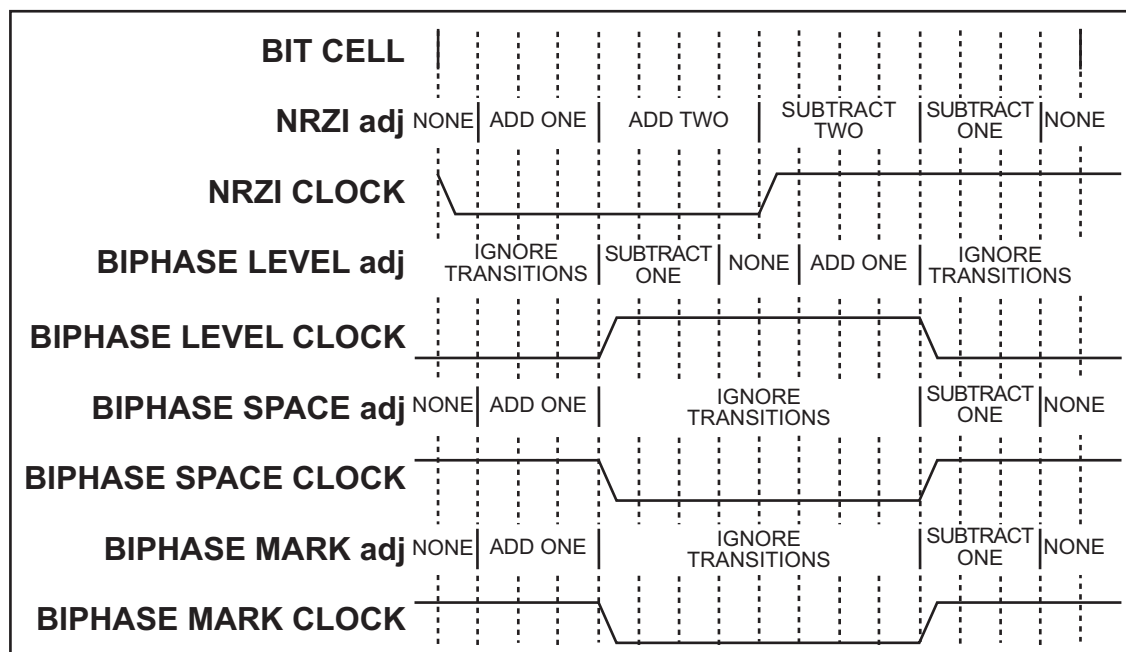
BIT CELL

NRZI adj NONE | ADD ONE | ADD TWO | SUBTRACT TWO | SUBTRACT ONE | NONE

NRZI CLOCK

BIPHASE LEVEL adj IGNORE TRANSITIONS | SUBTRACT ONE | NONE | ADD ONE | IGNORE TRANSITIONS

BIPHASE LEVEL CLOCK

BIPHASE SPACE adj NONE | ADD ONE | IGNORE TRANSITIONS | SUBTRACT ONE | NONE

BIPHASE SPACE CLOCK

BIPHASE MARK adj NONE | ADD ONE | IGNORE TRANSITIONS | SUBTRACT ONE | NONE

BIPHASE MARK CLOCK